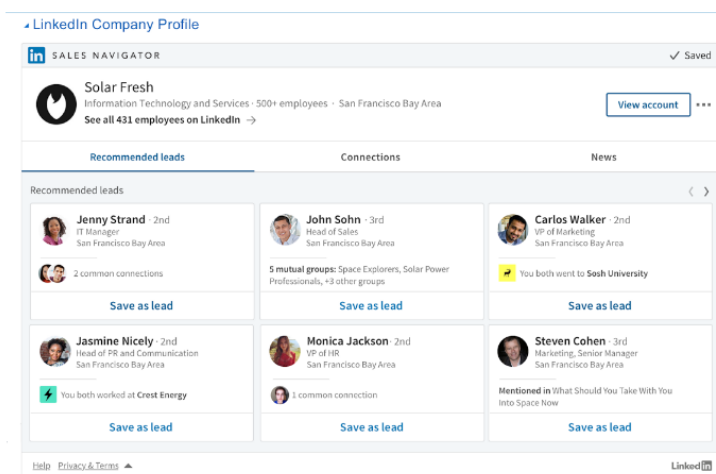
▴ LinkedIn Company Profile

in SALES NAVIGATOR

✓ Saved

Solar Fresh
Information Technology and Services · 500+ employees · San Francisco Bay Area
See all 431 employees on LinkedIn →

View account

...

Recommended leads | Connections | News

Recommended leads

Jenny Strand · 2nd
IT Manager
San Francisco Bay Area
2 common connections
Save as lead

John Sohn · 3rd
Head of Sales
San Francisco Bay Area
5 mutual groups: Space Explorers, Solar Power Professionals, +3 other groups
Save as lead

Carlos Walker · 2nd
VP of Marketing
San Francisco Bay Area
You both went to Sosh University
Save as lead

Jasmine Nicely · 2nd
Head of PR and Communication
San Francisco Bay Area
You both worked at Crest Energy
Save as lead

Monica Jackson · 2nd
VP of HR
San Francisco Bay Area
1 common connection
Save as lead

Steven Cohen · 3rd
Marketing, Senior Manager
San Francisco Bay Area
Mentioned in What Should You Take With You Into Space Now
Save as lead

Help Privacy & Terms ▴

LinkedIn